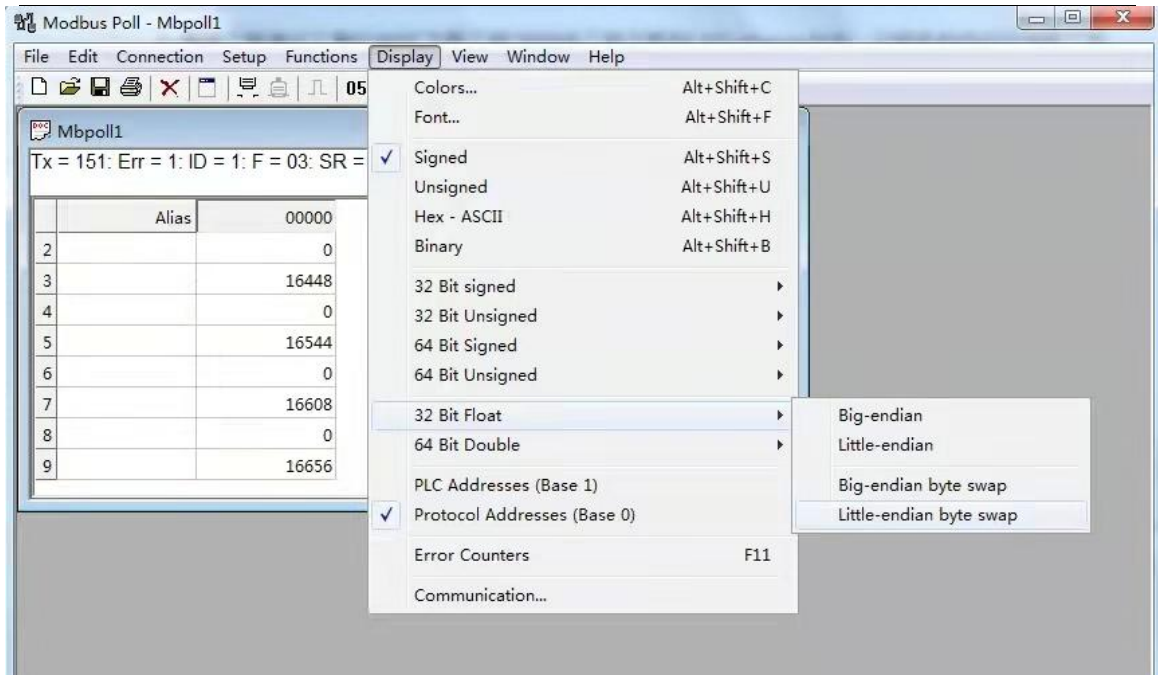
Modbus Poll - Mbpoll1

File Edit Connection Setup Functions Display View Window Help

05

Mbpoll1

Tx = 151: Err = 1: ID = 1: F = 03: SR =

| | Alias | 00000 |
|---|---|---|
| 2 | | 0 |
| 3 | | 16448 |
| 4 | | 0 |
| 5 | | 16544 |
| 6 | | 0 |
| 7 | | 16608 |
| 8 | | 0 |
| 9 | | 16656 |

Colors... Alt+Shift+C
Font... Alt+Shift+F
✓ Signed Alt+Shift+S
Unsigned Alt+Shift+U
Hex - ASCII Alt+Shift+H
Binary Alt+Shift+B
32 Bit signed
32 Bit Unsigned
64 Bit Signed
64 Bit Unsigned
32 Bit Float
64 Bit Double
PLC Addresses (Base 1)
✓ Protocol Addresses (Base 0)
Error Counters F11
Communication...

Big-endian
Little-endian
Big-endian byte swap
Little-endian byte swap